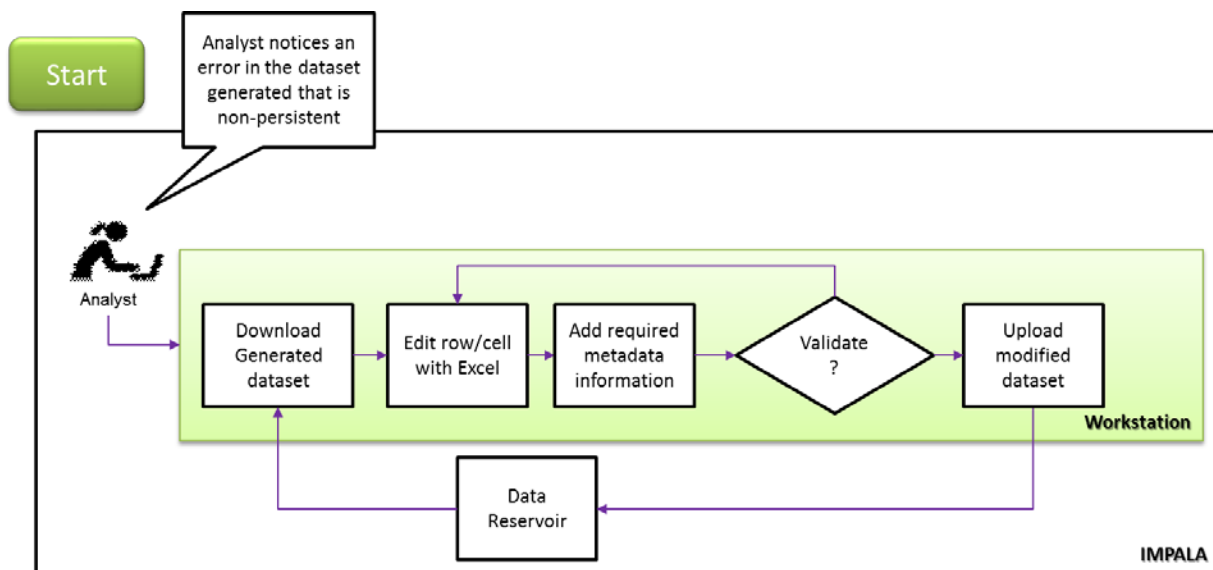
Start

Analyst notices an error in the dataset generated that is non-persistent

Analyst

Download Generated dataset

Edit row/cell with Excel

Add required metadata information

Validate ?

Upload modified dataset

Workstation

Data Reservoir

IMPALA